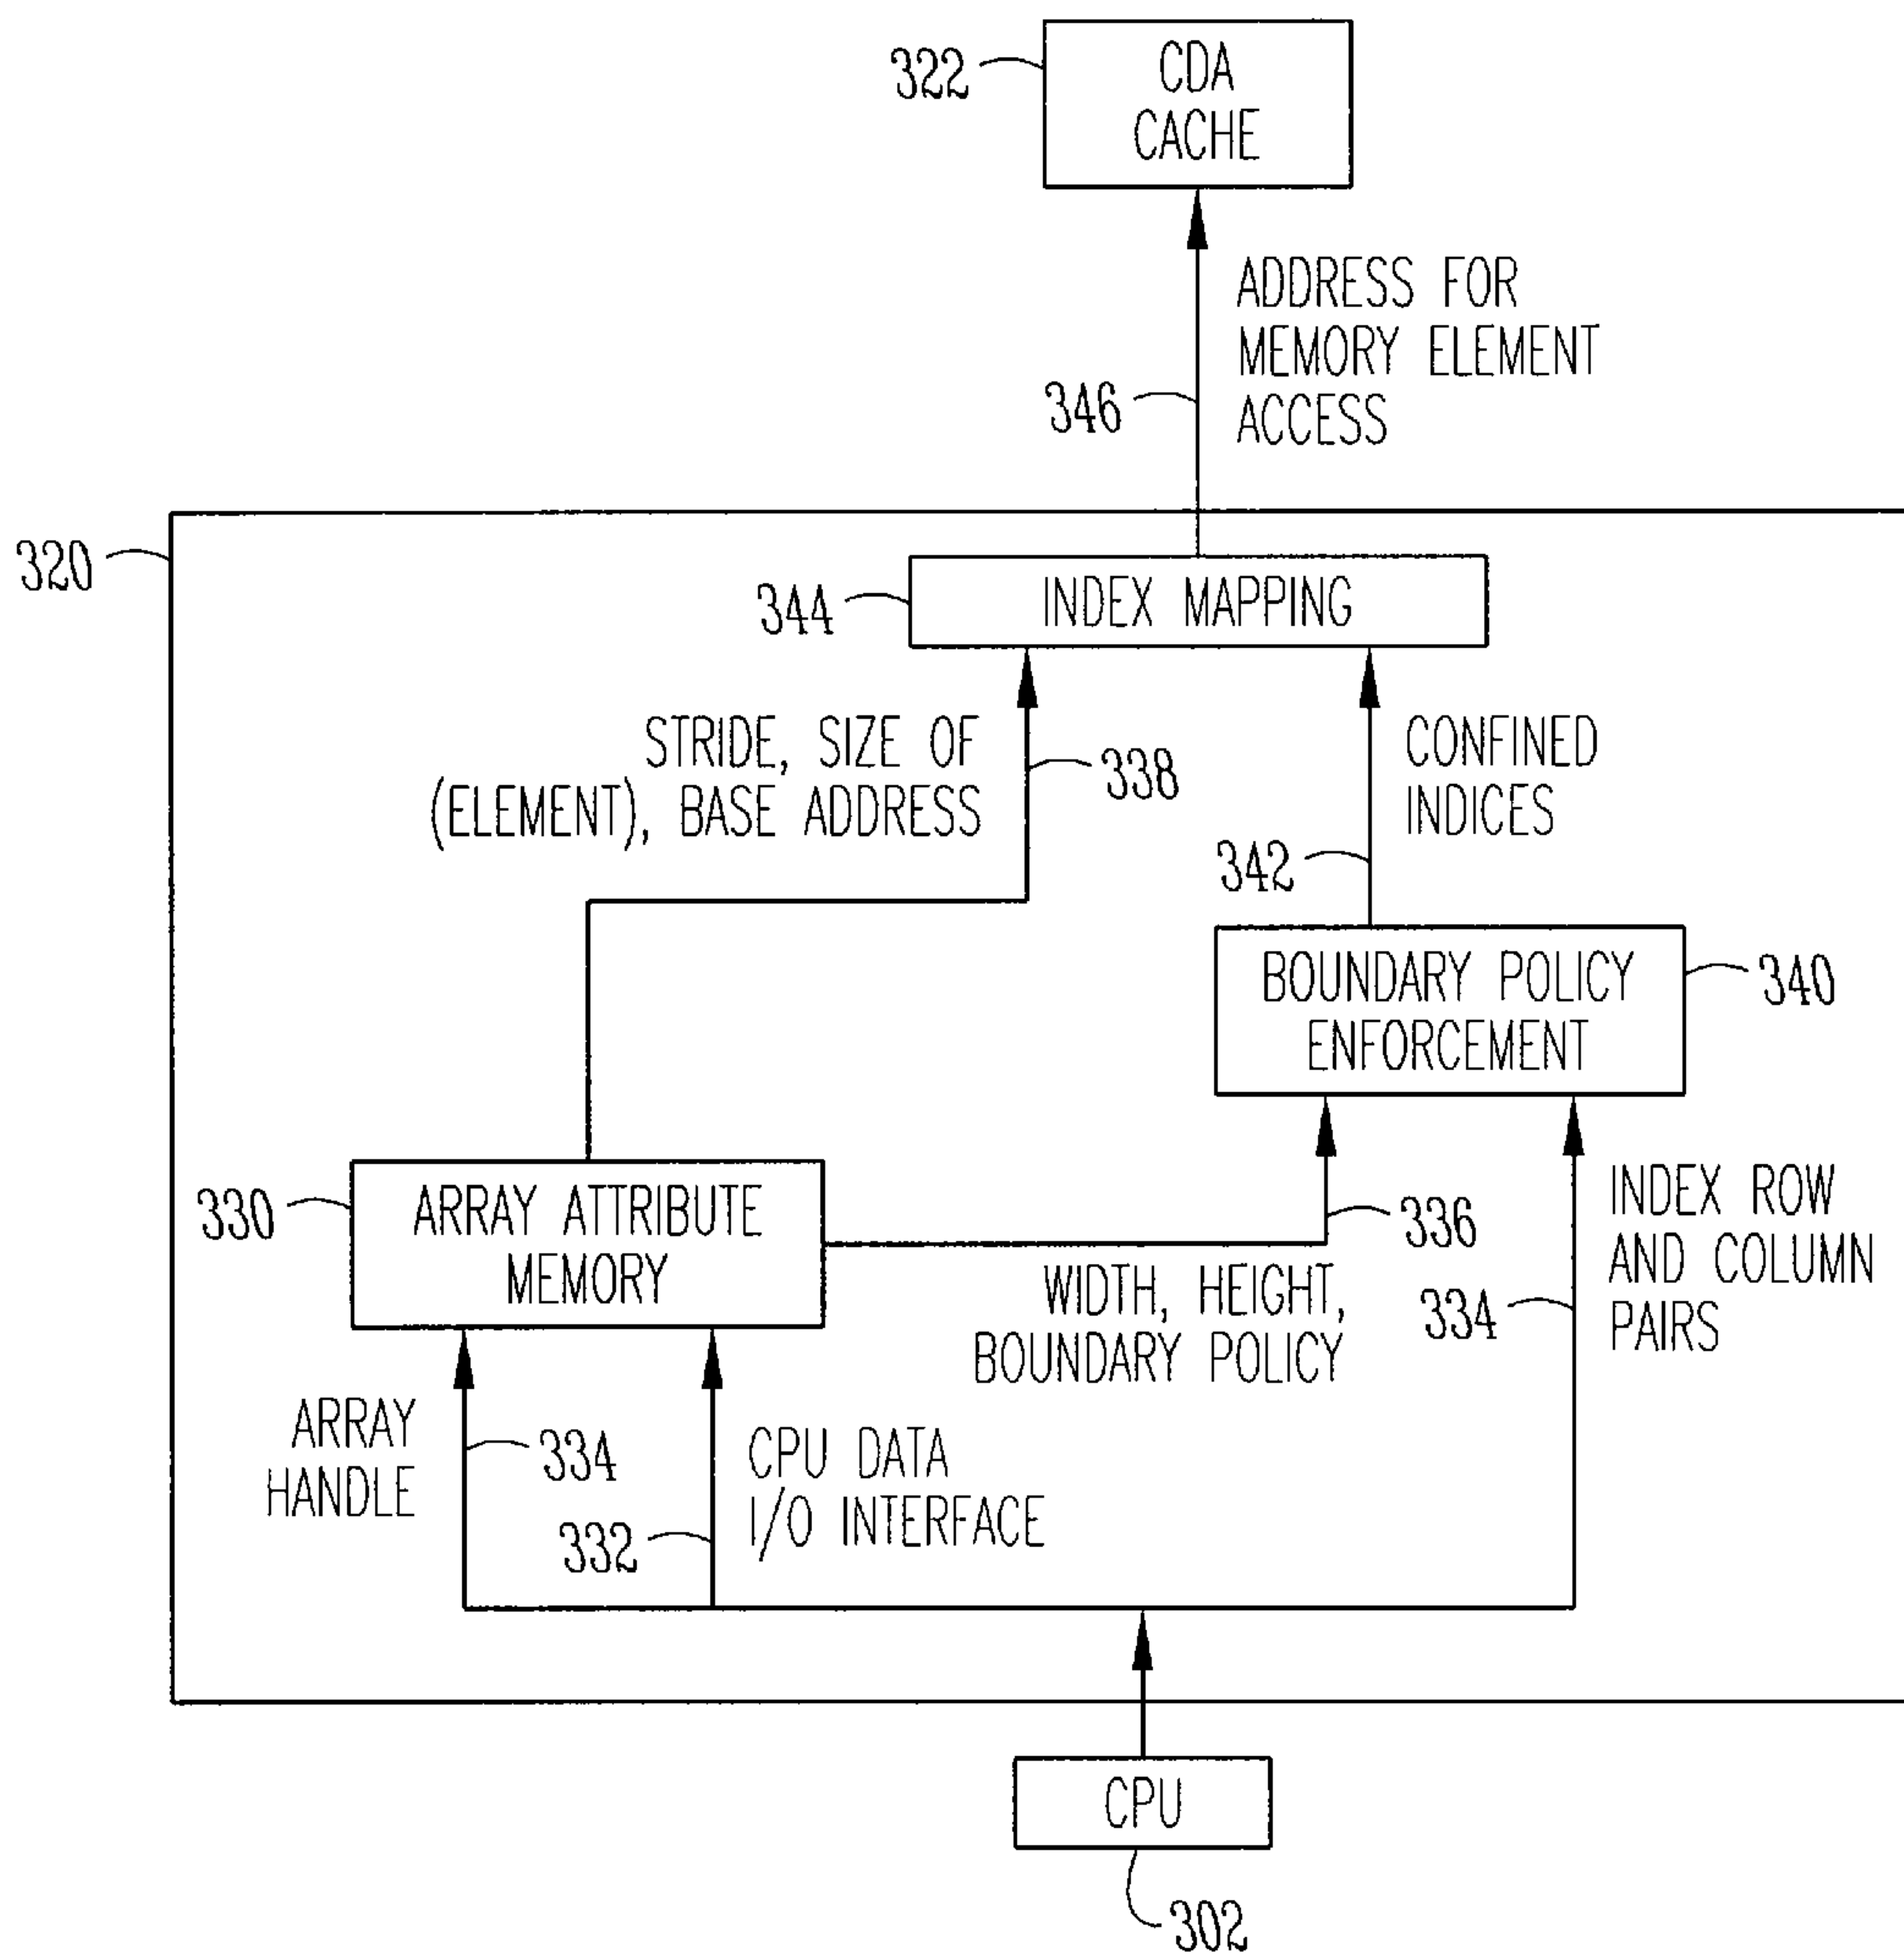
322
CDA CACHE

346
ADDRESS FOR MEMORY ELEMENT ACCESS

320

344
INDEX MAPPING

STRIDE, SIZE OF (ELEMENT), BASE ADDRESS
338

CONFINED INDICES
342

BOUNDARY POLICY ENFORCEMENT
340

330
ARRAY ATTRIBUTE MEMORY

336
WIDTH, HEIGHT, BOUNDARY POLICY

334
INDEX ROW AND COLUMN PAIRS

ARRAY HANDLE
334

CPU DATA I/O INTERFACE
332

CPU
302